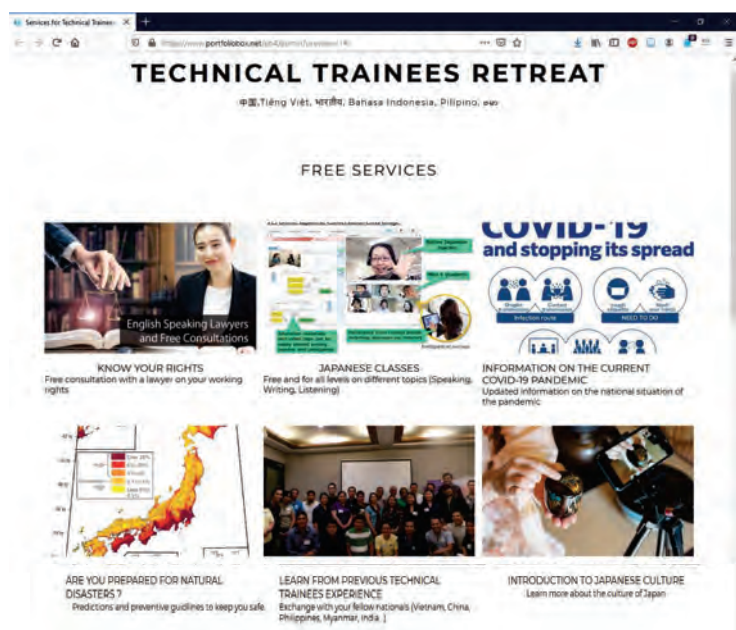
Services for Technical Trainee ×

https://www.portfoliobox.net/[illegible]

TECHNICAL TRAINEES RETREAT

中国, Tiếng Việt, भारतीय, Bahasa Indonesia, Pilipino, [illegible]

FREE SERVICES

English Speaking Lawyers and Free Consultations

KNOW YOUR RIGHTS
Free consultation with a lawyer on your working rights

JAPANESE CLASSES
Free and for all levels on different topics (Speaking, Writing, Listening)

COVID-19
and stopping its spread

Infection route

NEED TO DO

INFORMATION ON THE CURRENT COVID-19 PANDEMIC
Updated information on the national situation of the pandemic

ARE YOU PREPARED FOR NATURAL DISASTERS ?
Predictions and preventive guidlines to keep you safe

LEARN FROM PREVIOUS TECHNICAL TRAINEES EXPERIENCE
Exchange with your fellow nationals (Vietnam, China, Philippines, Myanmar, India...)

INTRODUCTION TO JAPANESE CULTURE
Learn more about the culture of Japan